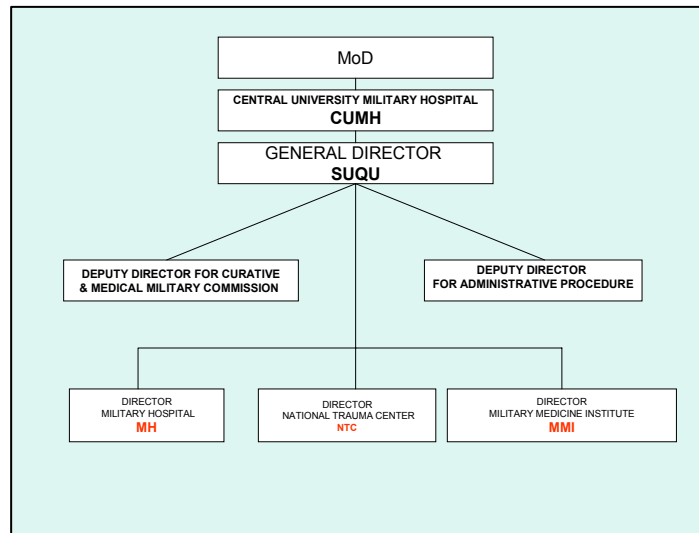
MoD

CENTRAL UNIVERSITY MILITARY HOSPITAL
CUMH

GENERAL DIRECTOR
SUQU

DEPUTY DIRECTOR FOR CURATIVE & MEDICAL MILITARY COMMISSION

DEPUTY DIRECTOR FOR ADMINISTRATIVE PROCEDURE

DIRECTOR
MILITARY HOSPITAL
MH

DIRECTOR
NATIONAL TRAUMA CENTER
NTC

DIRECTOR
MILITARY MEDICINE INSTITUTE
MMI